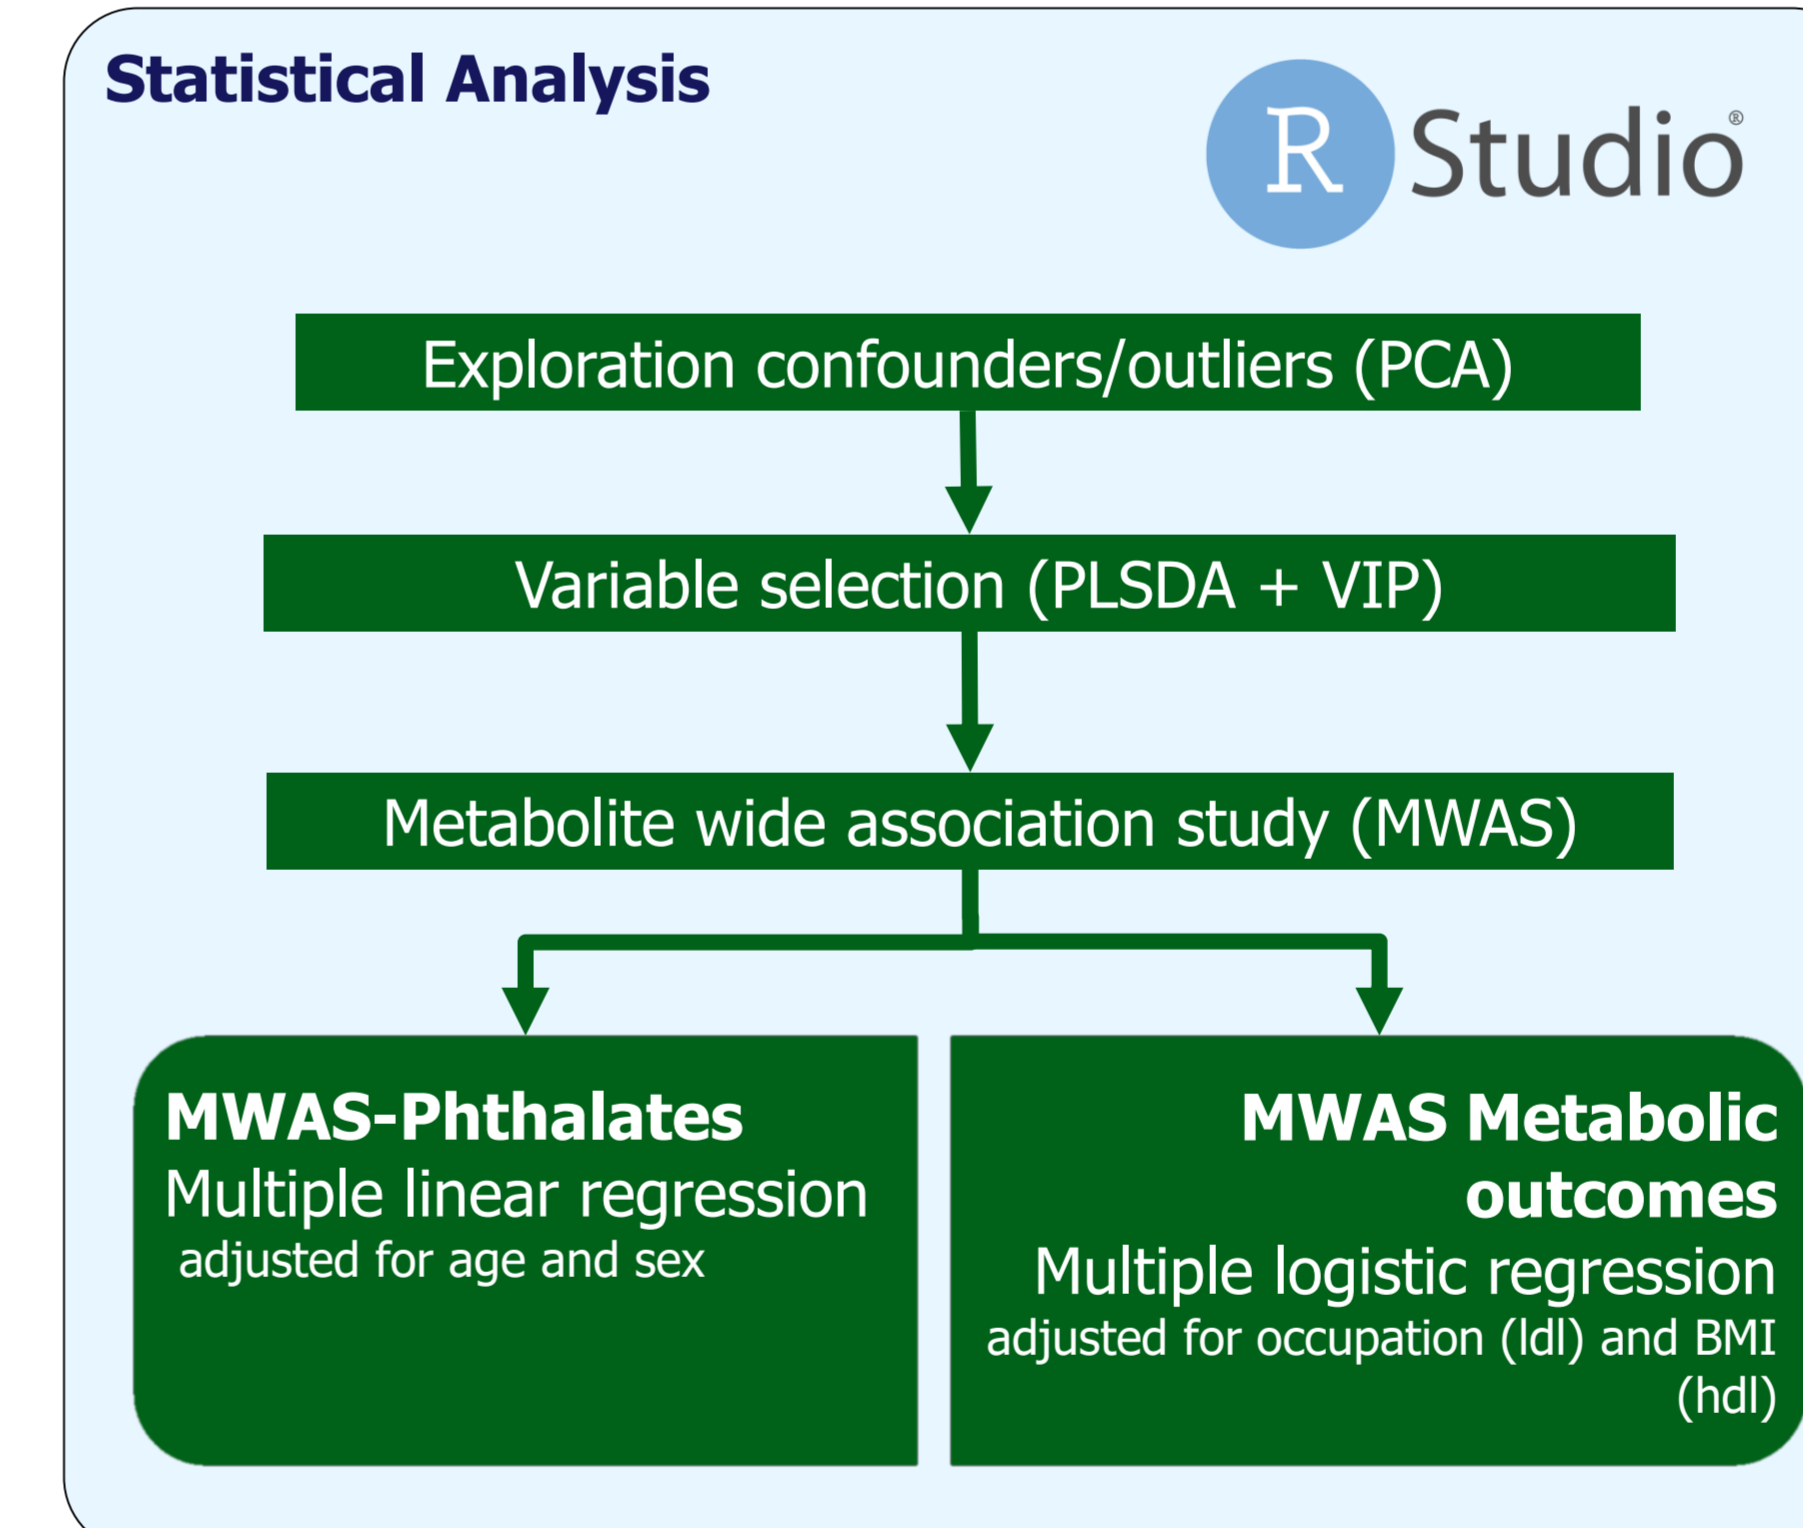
Statistical Analysis

R Studio®

Exploration confounders/outliers (PCA)

Variable selection (PLSDA + VIP)

Metabolite wide association study (MWAS)

MWAS-Phthalates
Multiple linear regression
adjusted for age and sex

MWAS Metabolic outcomes
Multiple logistic regression
adjusted for occupation (ldl) and BMI (hdl)